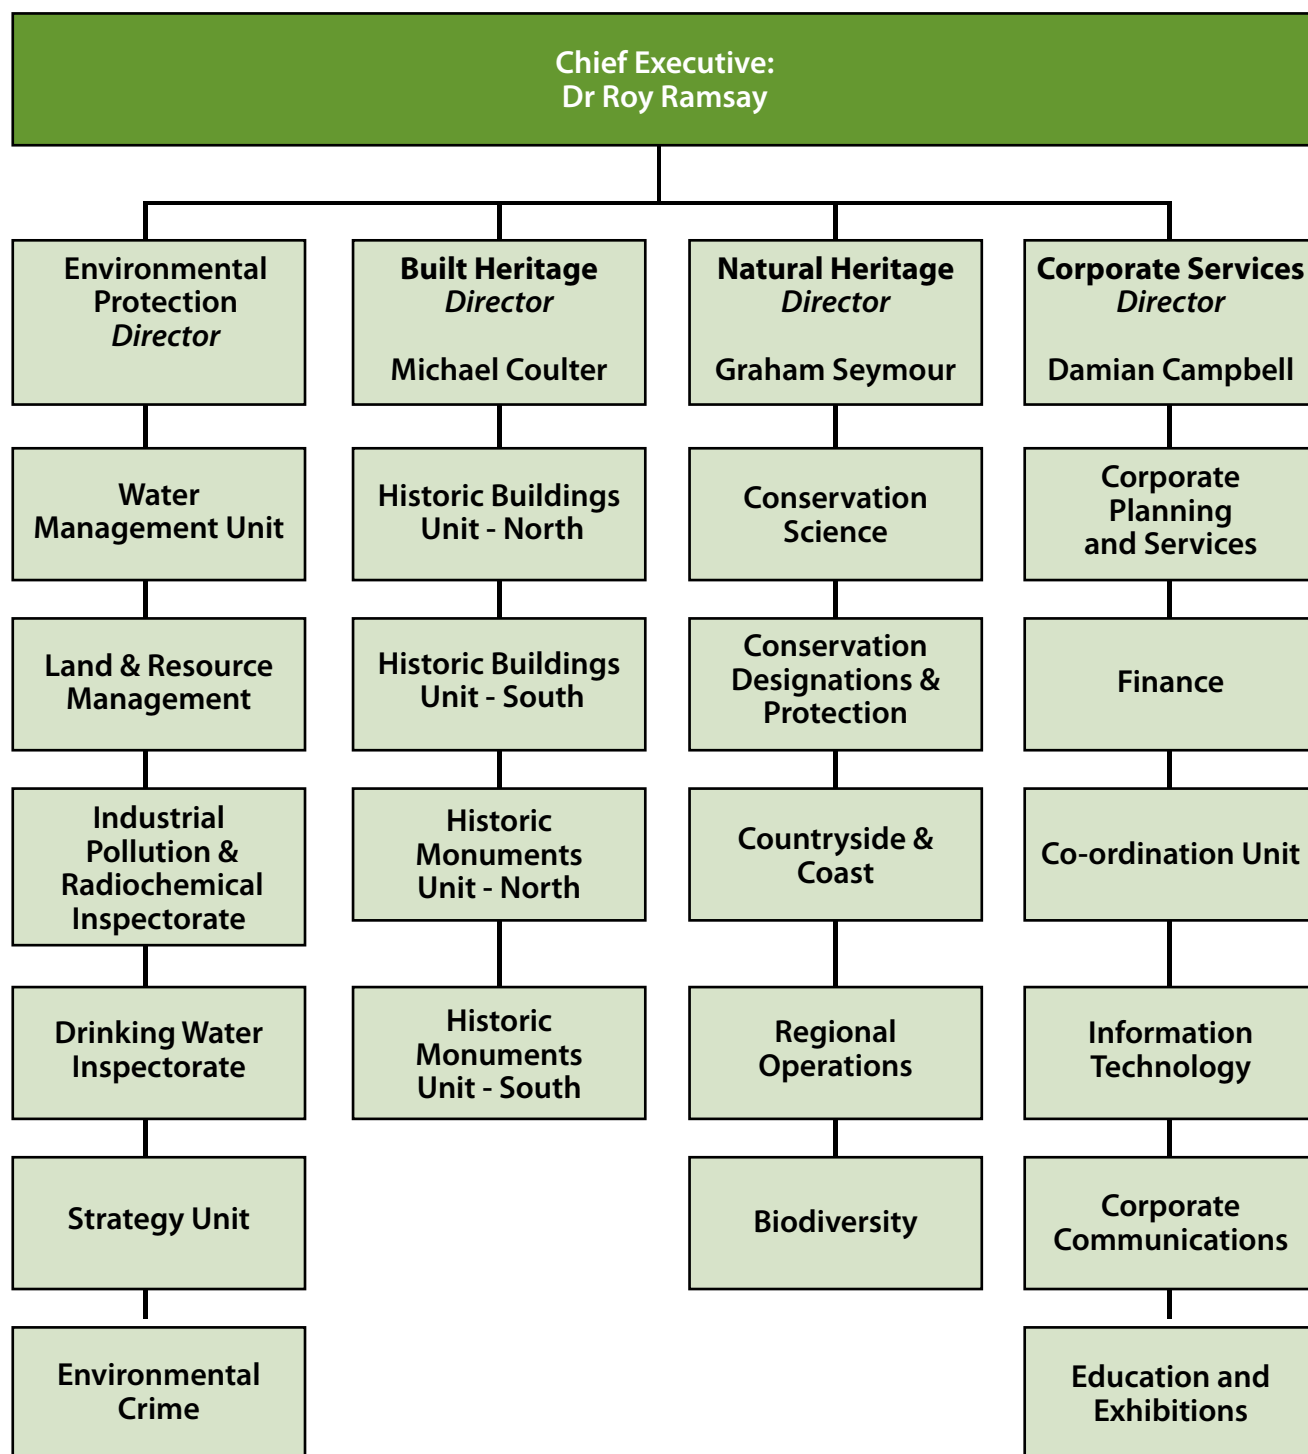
Chief Executive:
Dr Roy Ramsay

Environmental Protection
Director

Water Management Unit

Land & Resource Management

Industrial Pollution & Radiochemical Inspectorate

Drinking Water Inspectorate

Strategy Unit

Environmental Crime

Built Heritage
Director

Michael Coulter

Historic Buildings Unit - North

Historic Buildings Unit - South

Historic Monuments Unit - North

Historic Monuments Unit - South

Natural Heritage
Director

Graham Seymour

Conservation Science

Conservation Designations & Protection

Countryside & Coast

Regional Operations

Biodiversity

Corporate Services
Director

Damian Campbell

Corporate Planning and Services

Finance

Co-ordination Unit

Information Technology

Corporate Communications

Education and Exhibitions